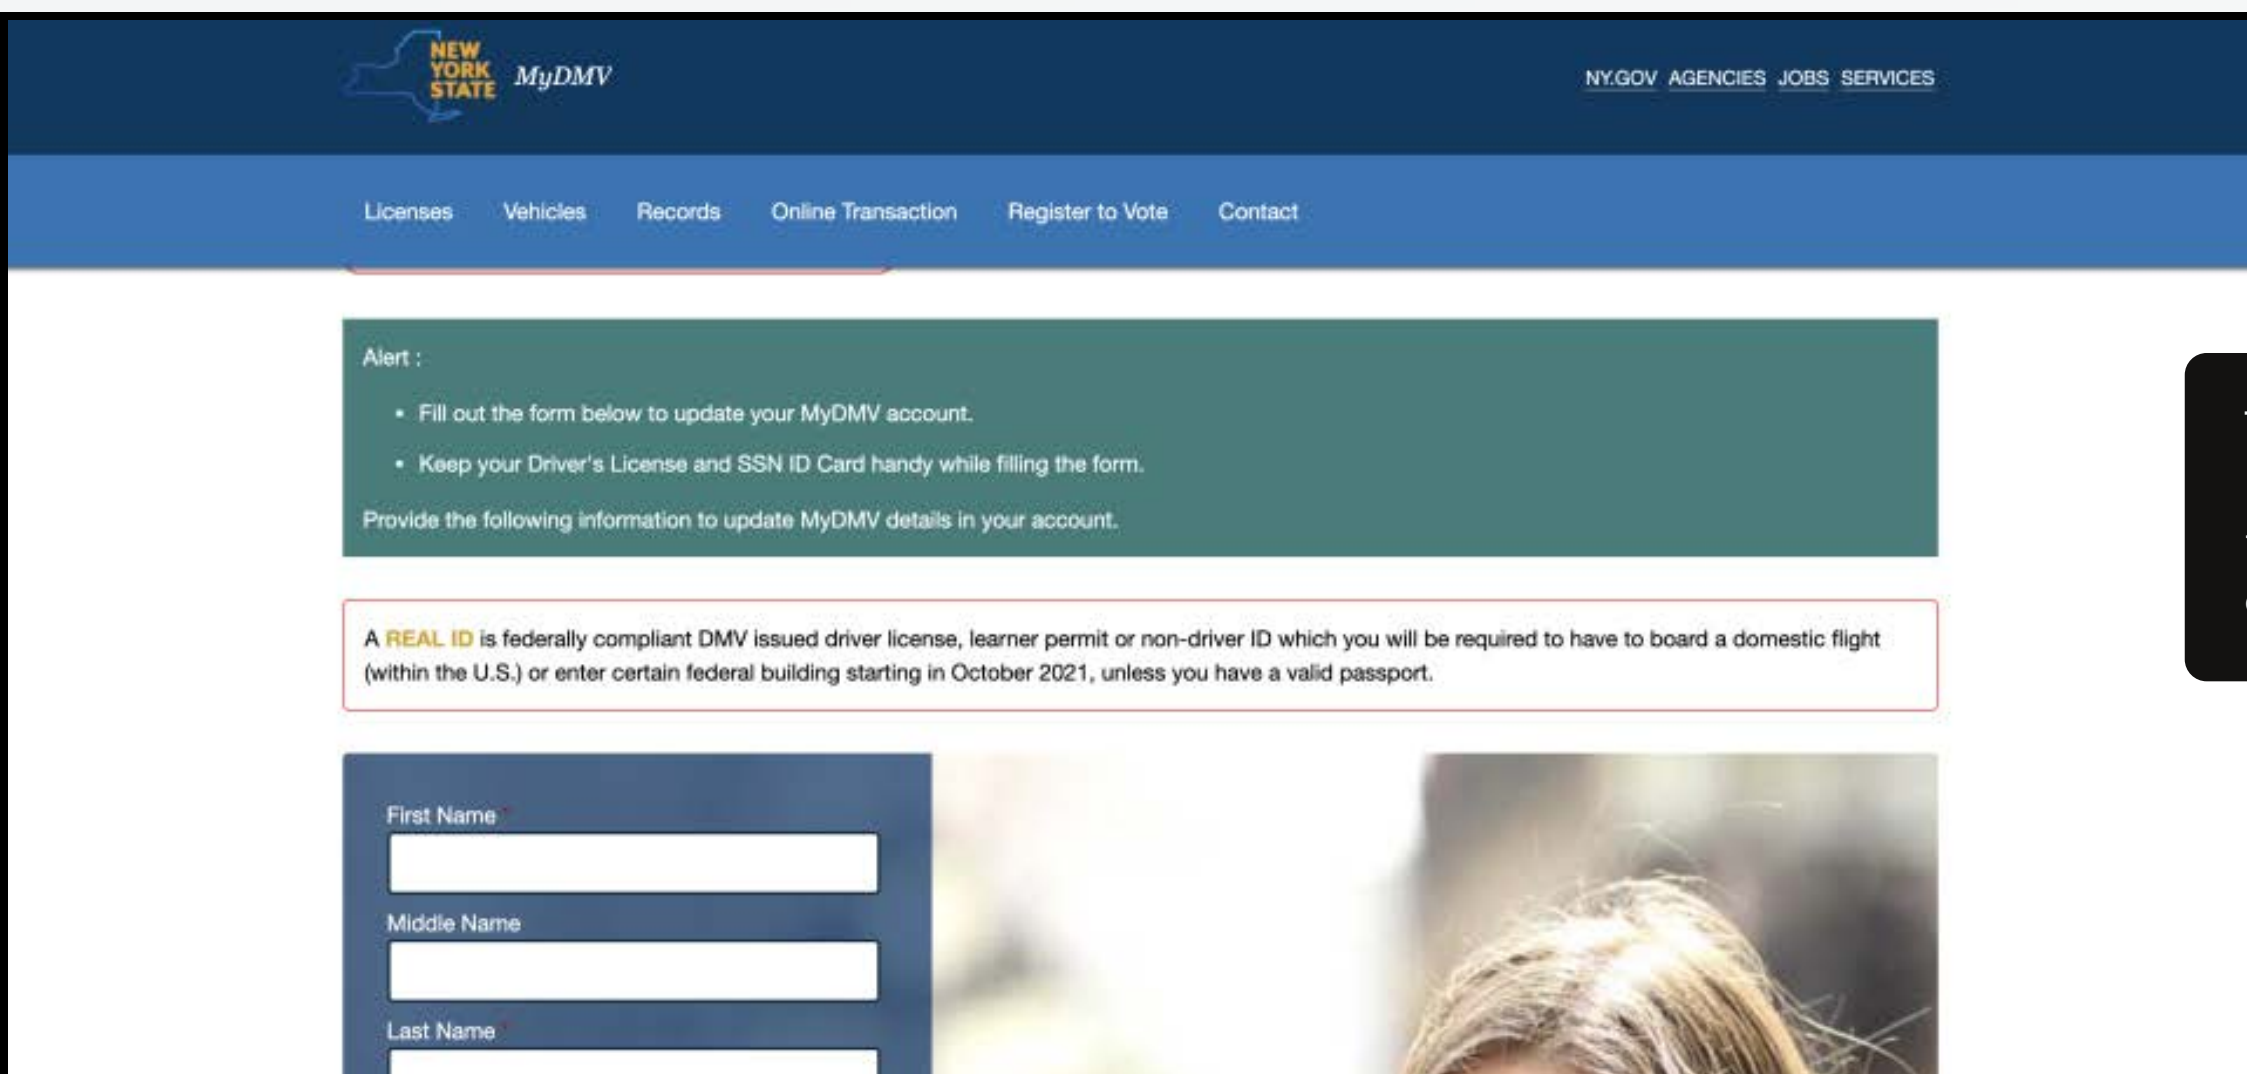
NEW YORK STATE MyDMV

NY.GOV AGENCIES JOBS SERVICES

Licenses Vehicles Records Online Transaction Register to Vote Contact

Alert :

- Fill out the form below to update your MyDMV account.
- Keep your Driver's License and SSN ID Card handy while filling the form.

Provide the following information to update MyDMV details in your account.

A REAL ID is federally compliant DMV issued driver license, learner permit or non-driver ID which you will be required to have to board a domestic flight (within the U.S.) or enter certain federal building starting in October 2021, unless you have a valid passport.

First Name *

Middle Name

Last Name *